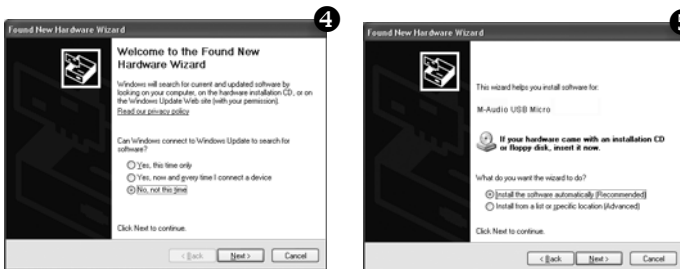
Found New Hardware Wizard

4

Welcome to the Found New Hardware Wizard

Windows will search for current and updated software by looking on your computer, on the hardware installation CD, or on the Windows Update Web site (with your permission).

Read our privacy policy

Can Windows connect to Windows Update to search for software?

Yes, this time only

Yes, now and every time I connect a device

No, not this time

Click Next to continue.

< Back Next > Cancel

Found New Hardware Wizard

5

This wizard helps you install software for:

M-Audio USB Micro

If your hardware came with an installation CD or floppy disk, insert it now.

What do you want the wizard to do?

Install the software automatically (Recommended)

Install from a list or specific location (Advanced)

Click Next to continue.

< Back Next > Cancel